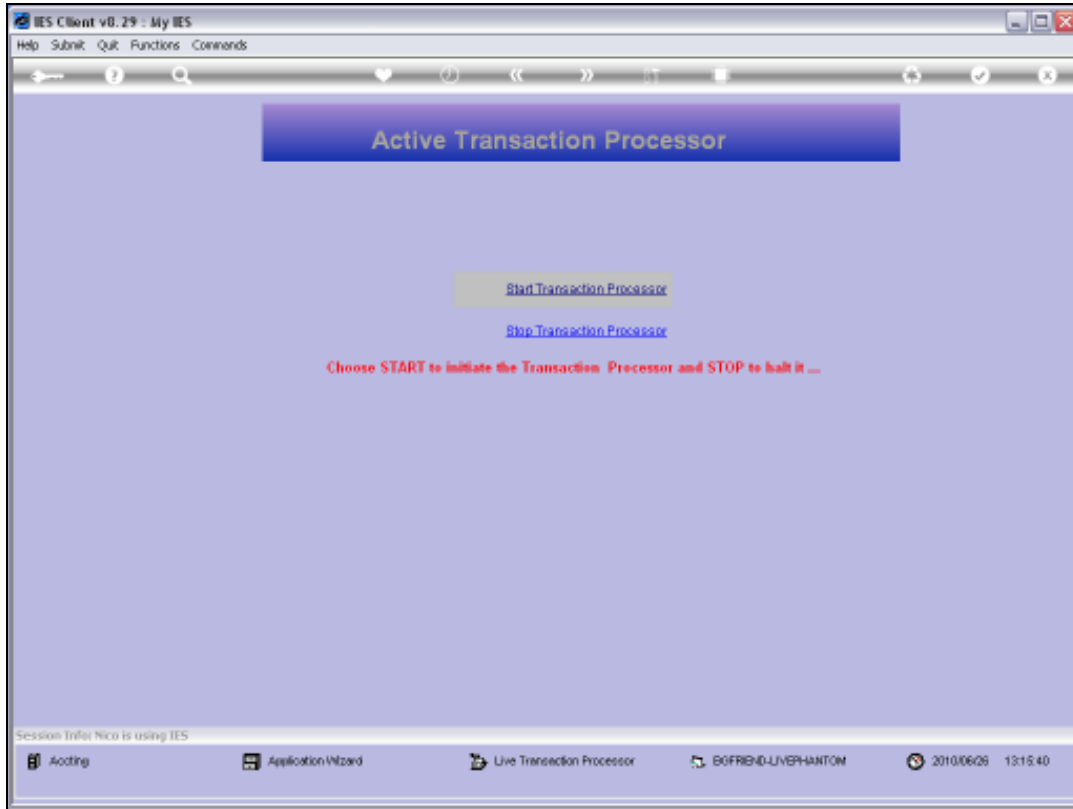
IES Client v8.29 : My IES

Help Submit Quit Functions Commands

Active Transaction Processor

Start Transaction Processor

Stop Transaction Processor

Choose START to initiate the Transaction Processor and STOP to halt it ...

Session Info: Nico is using IES

Accting

Application Wizard

Live Transaction Processor

BGFRIEND-LIVEPHANTOM

2010/06/26 13:15:40